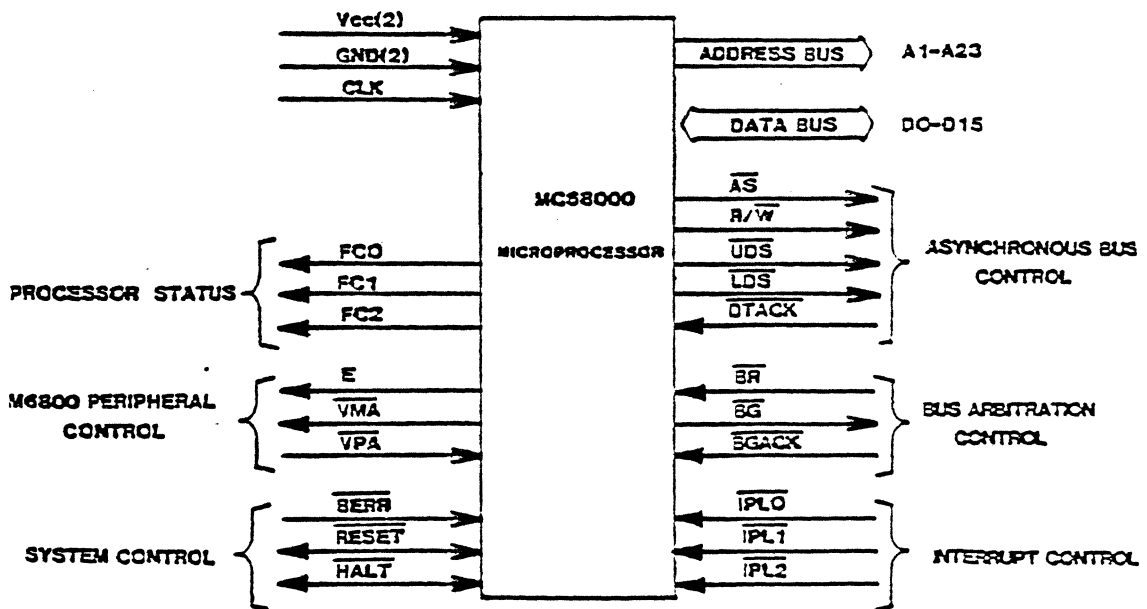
Vcc(2)
GND(2)
CLK

ADDRESS BUS A1-A23

DATA BUS D0-D15

MC68000

MICROPROCESSOR

$\overline{AS}$
$R/\overline{W}$
$\overline{UDS}$
$\overline{LDS}$
$\overline{DTACK}$

ASYNCHRONOUS BUS CONTROL

PROCESSOR STATUS
FC0
FC1
FC2

M6800 PERIPHERAL CONTROL
E
$\overline{VMA}$
$\overline{VPA}$

$\overline{BR}$
$\overline{BG}$
$\overline{BGACK}$

BUS ARBITRATION CONTROL

SYSTEM CONTROL
$\overline{BERR}$
$\overline{RESET}$
$\overline{HALT}$

$\overline{IPL0}$
$\overline{IPL1}$
$\overline{IPL2}$

INTERRUPT CONTROL